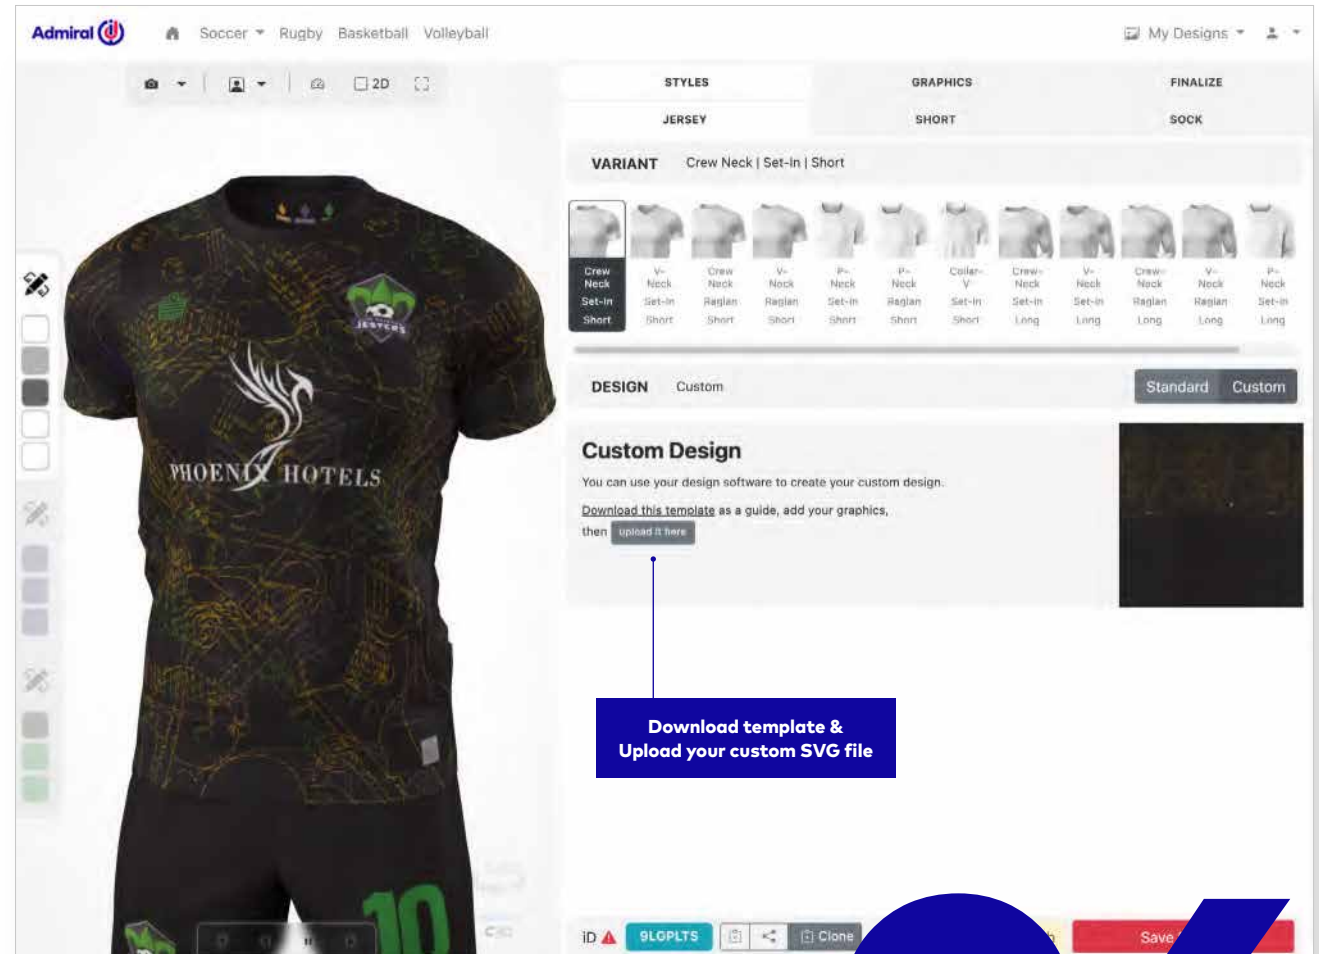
Admiral

Soccer Rugby Basketball Volleyball

My Designs

2D

STYLES GRAPHICS FINALIZE

JERSEY SHORT SOCK

VARIANT Crew Neck | Set-In | Short

Crew Neck Set-In Short
V-Neck Set-In Short
Crew Neck Raglan Short
V-Neck Raglan Short
P-Neck Set-In Short
P-Neck Raglan Short
Collar-V Set-In Short
Crew-Neck Set-In Long
V-Neck Set-In Long
Crew-Neck Raglan Long
V-Neck Raglan Long
P-Neck Set-In Long

DESIGN Custom

Standard Custom

Custom Design

You can use your design software to create your custom design.

Download this template as a guide, add your graphics,

then upload it here

Download template &
Upload your custom SVG file

JESTERS

PHOENIX HOTELS

10

iD 9LGPLTS Clone Save